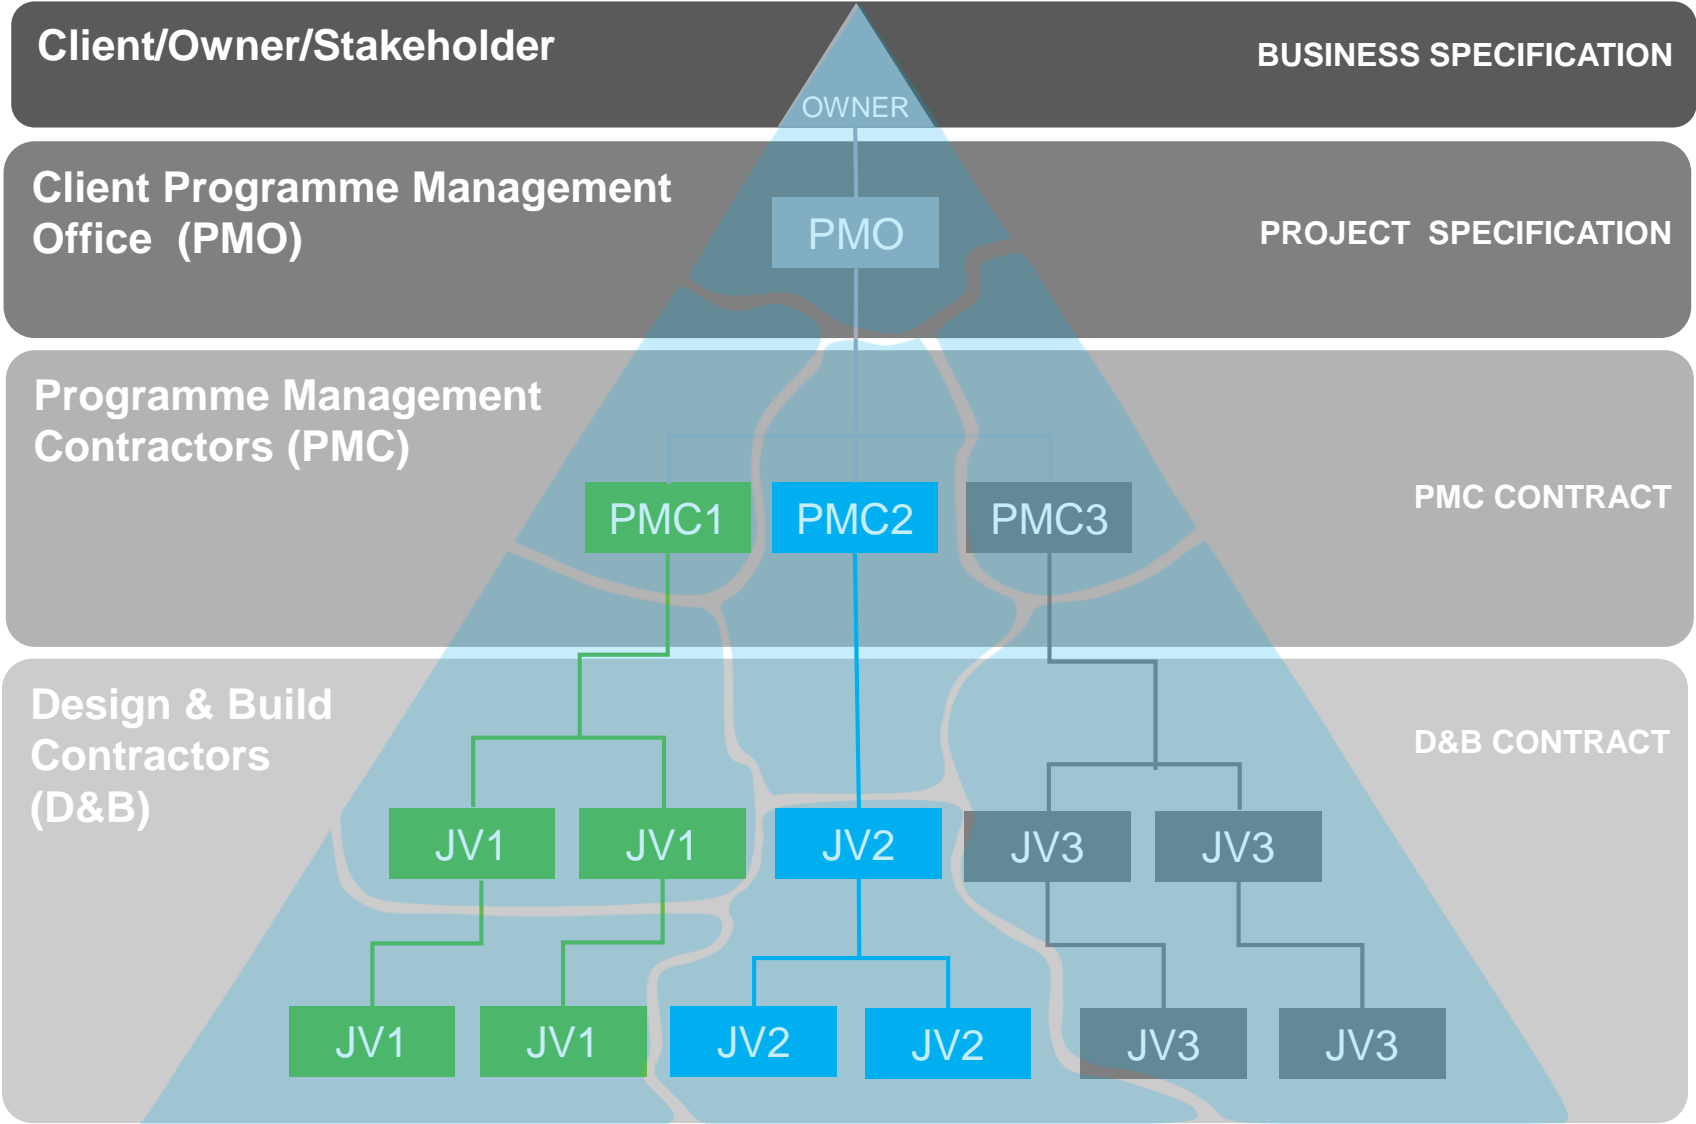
Client/Owner/Stakeholder

BUSINESS SPECIFICATION

OWNER

Client Programme Management Office (PMO)

PMO

PROJECT SPECIFICATION

Programme Management Contractors (PMC)

PMC1

PMC2

PMC3

PMC CONTRACT

Design & Build Contractors (D&B)

D&B CONTRACT

JV1

JV1

JV2

JV3

JV3

JV1

JV1

JV2

JV2

JV3

JV3